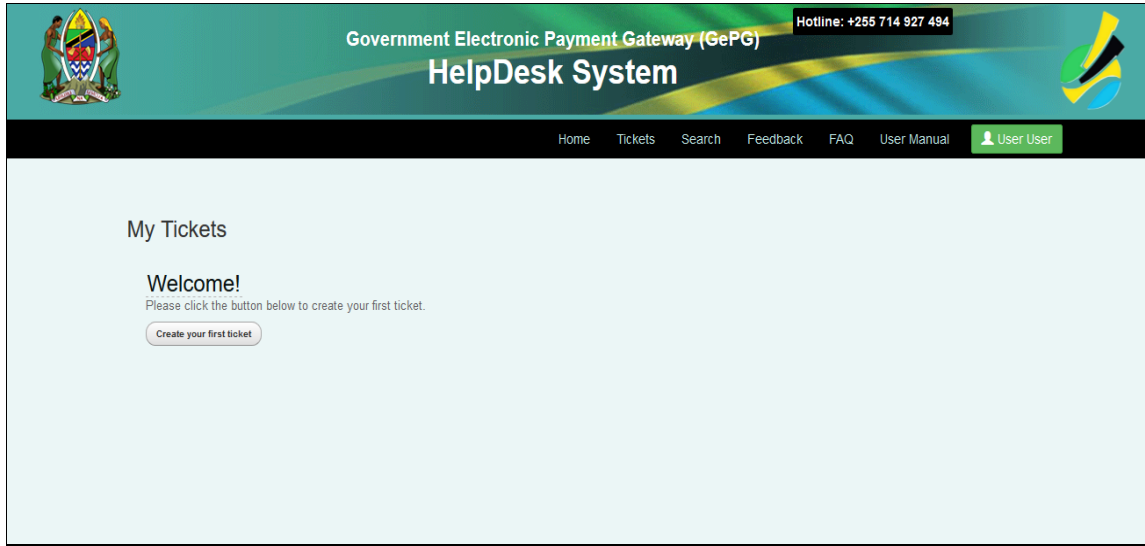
Hotline: +255 714 927 494

Government Electronic Payment Gateway (GePG)

HelpDesk System

Home Tickets Search Feedback FAQ User Manual User User

My Tickets

Welcome!

Please click the button below to create your first ticket.

Create your first ticket